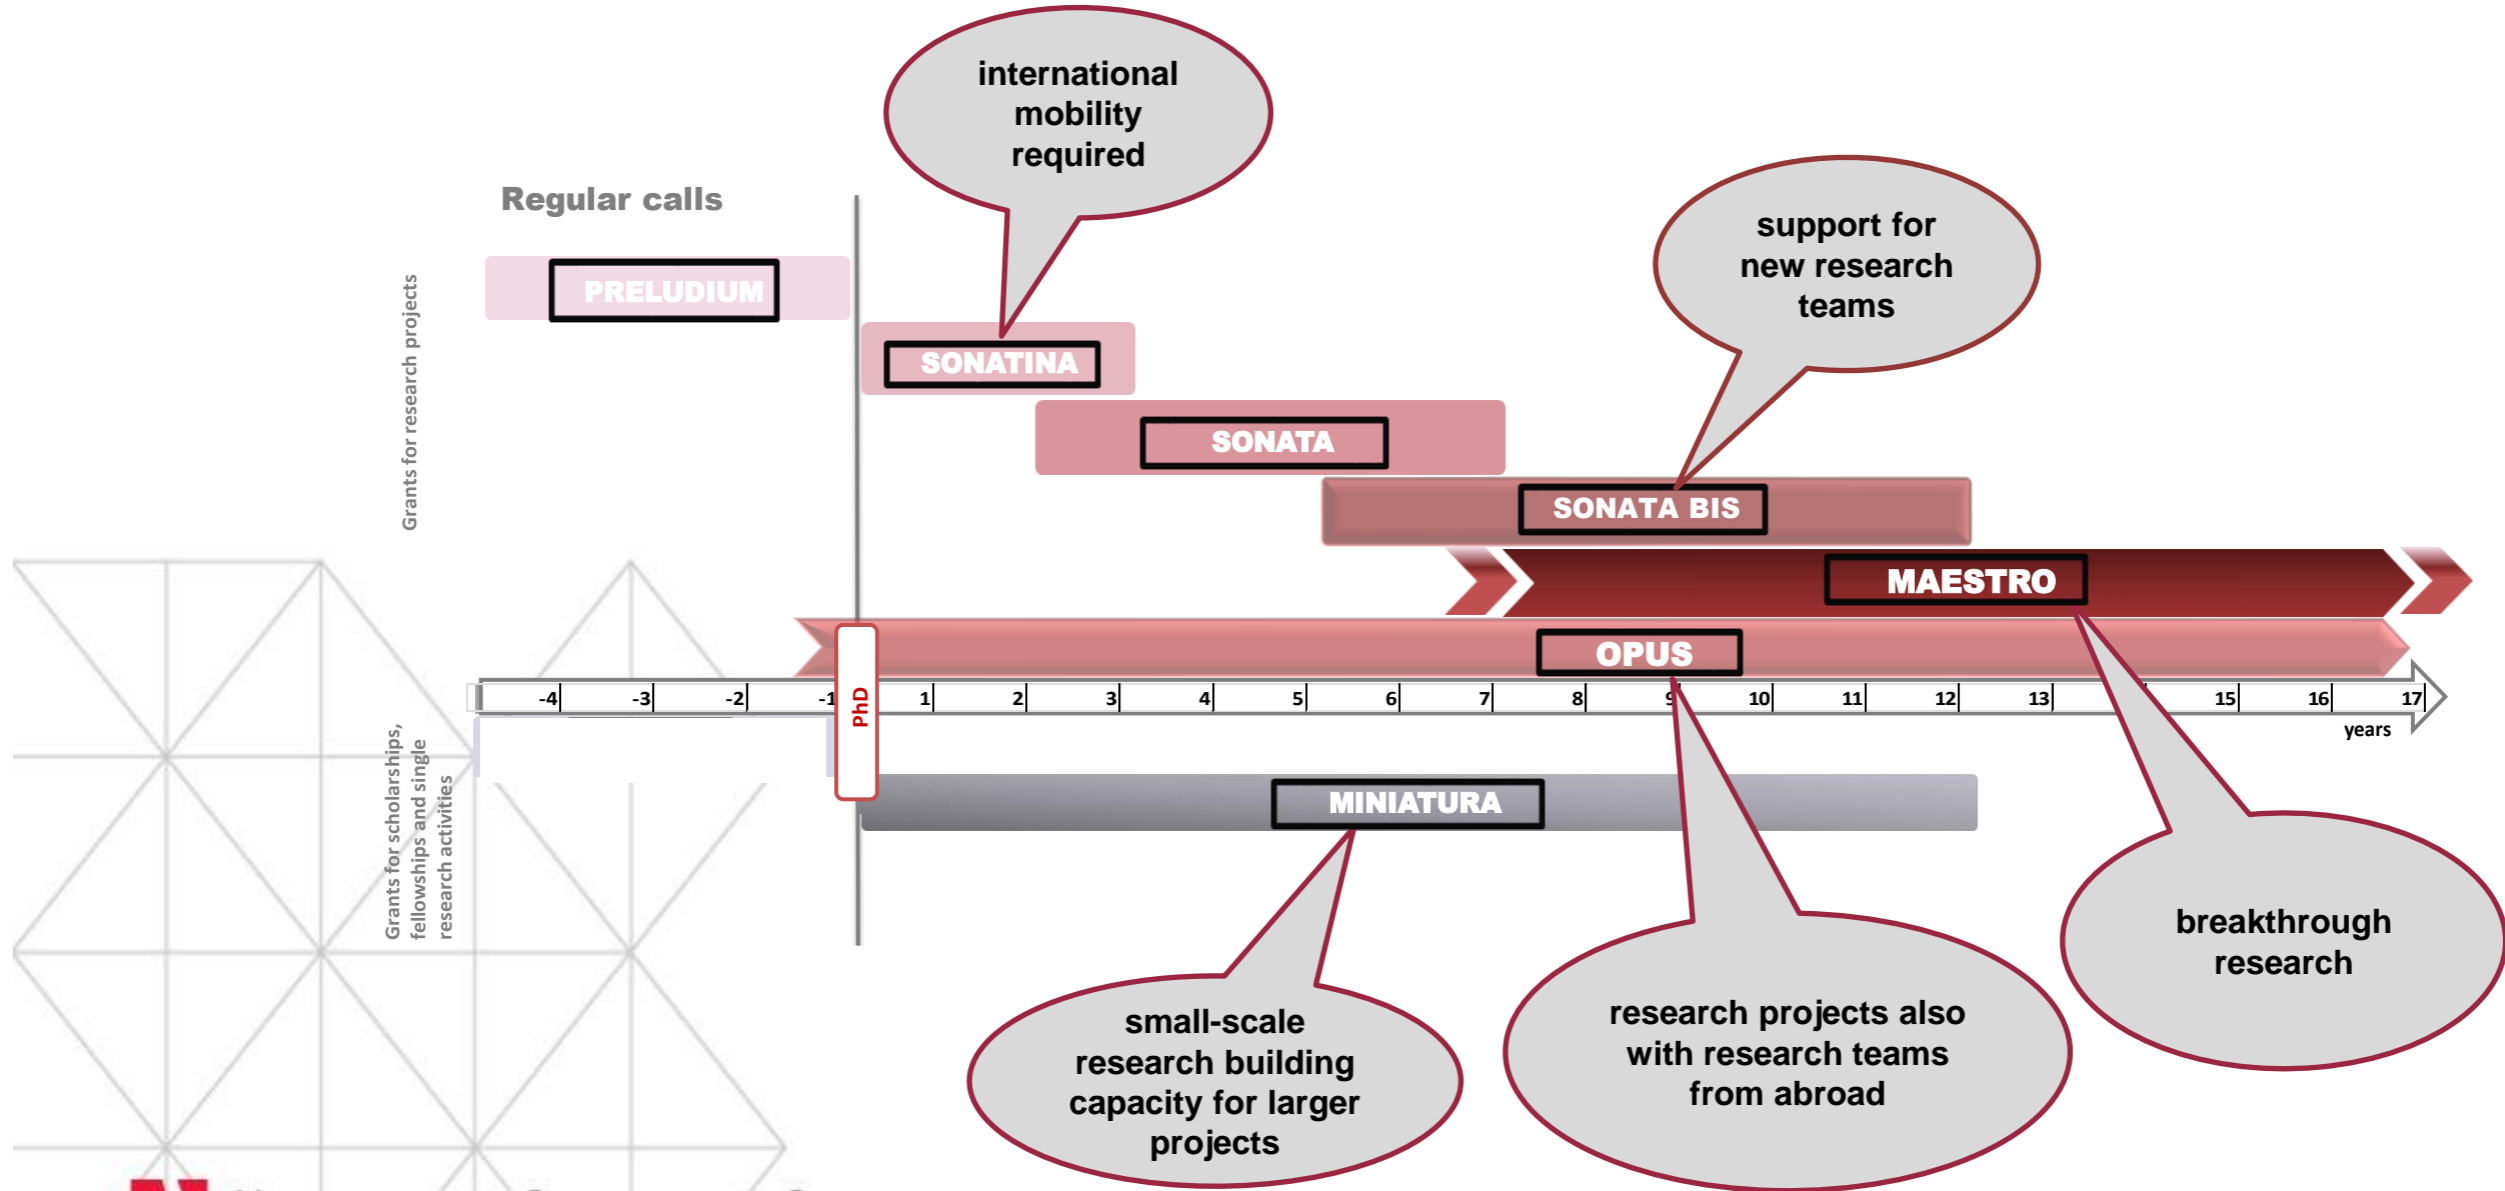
international mobility required

Regular calls

Grants for research projects

PRELUDIUM

SONATINA

support for new research teams

SONATA

SONATA BIS

MAESTRO

OPUS

-4 -3 -2 -1 PhD 1 2 3 4 5 6 7 8 9 10 11 12 13 15 16 17

years

Grants for scholarships, fellowships and single research activities

MINIATURA

small-scale research building capacity for larger projects

research projects also with research teams from abroad

breakthrough research